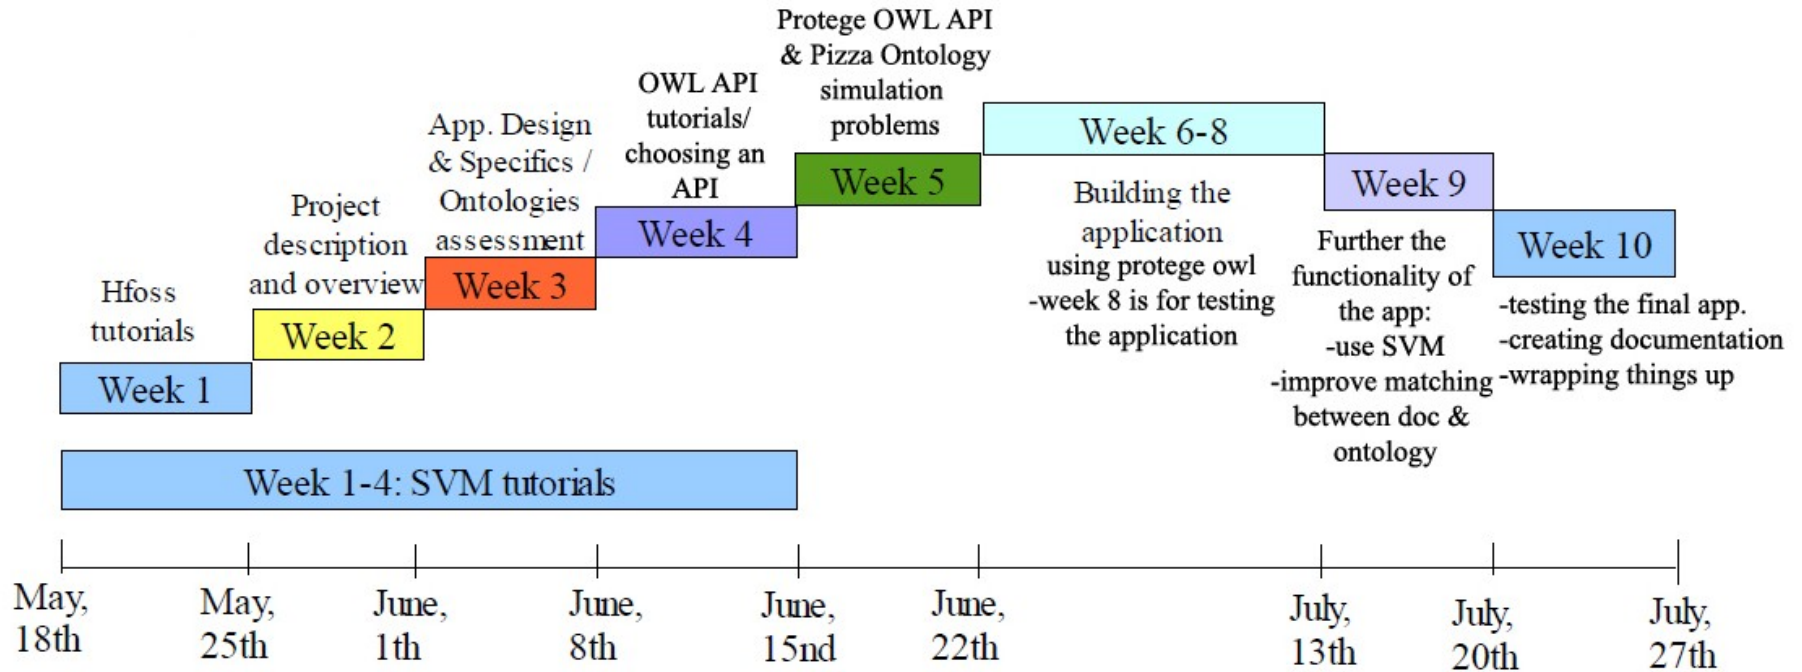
Hfoss tutorials

Week 1

Project description and overview

Week 2

App. Design & Specifics / Ontologies assessment

Week 3

OWL API tutorials/ choosing an API

Week 4

Protege OWL API & Pizza Ontology simulation problems

Week 5

Week 6-8

Building the application using protege owl -week 8 is for testing the application

Week 9

Further the functionality of the app: -use SVM -improve matching between doc & ontology

Week 10

-testing the final app. -creating documentation -wrapping things up

Week 1-4: SVM tutorials

May, 18th

May, 25th

June, 1th

June, 8th

June, 15nd

June, 22th

July, 13th

July, 20th

July, 27th